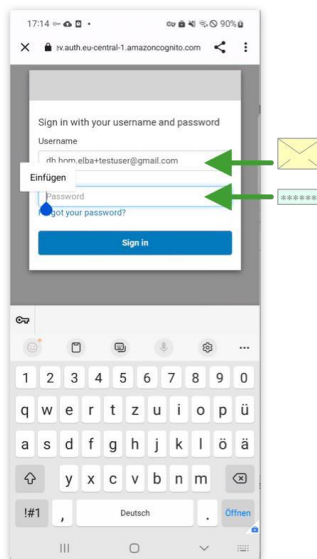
17:14 90%

×  ev.auth.eu-central-1.amazoncognito.com

Sign in with your username and password

Username

db.hom.elba+testuser@gmail.com

Einfügen

Password

Forgot your password?

Sign in

******

1 2 3 4 5 6 7 8 9 0

q w e r t z u i o p ü

a s d f g h j k l ö ä

y x c v b n m

!#1 , Deutsch . Öffnen